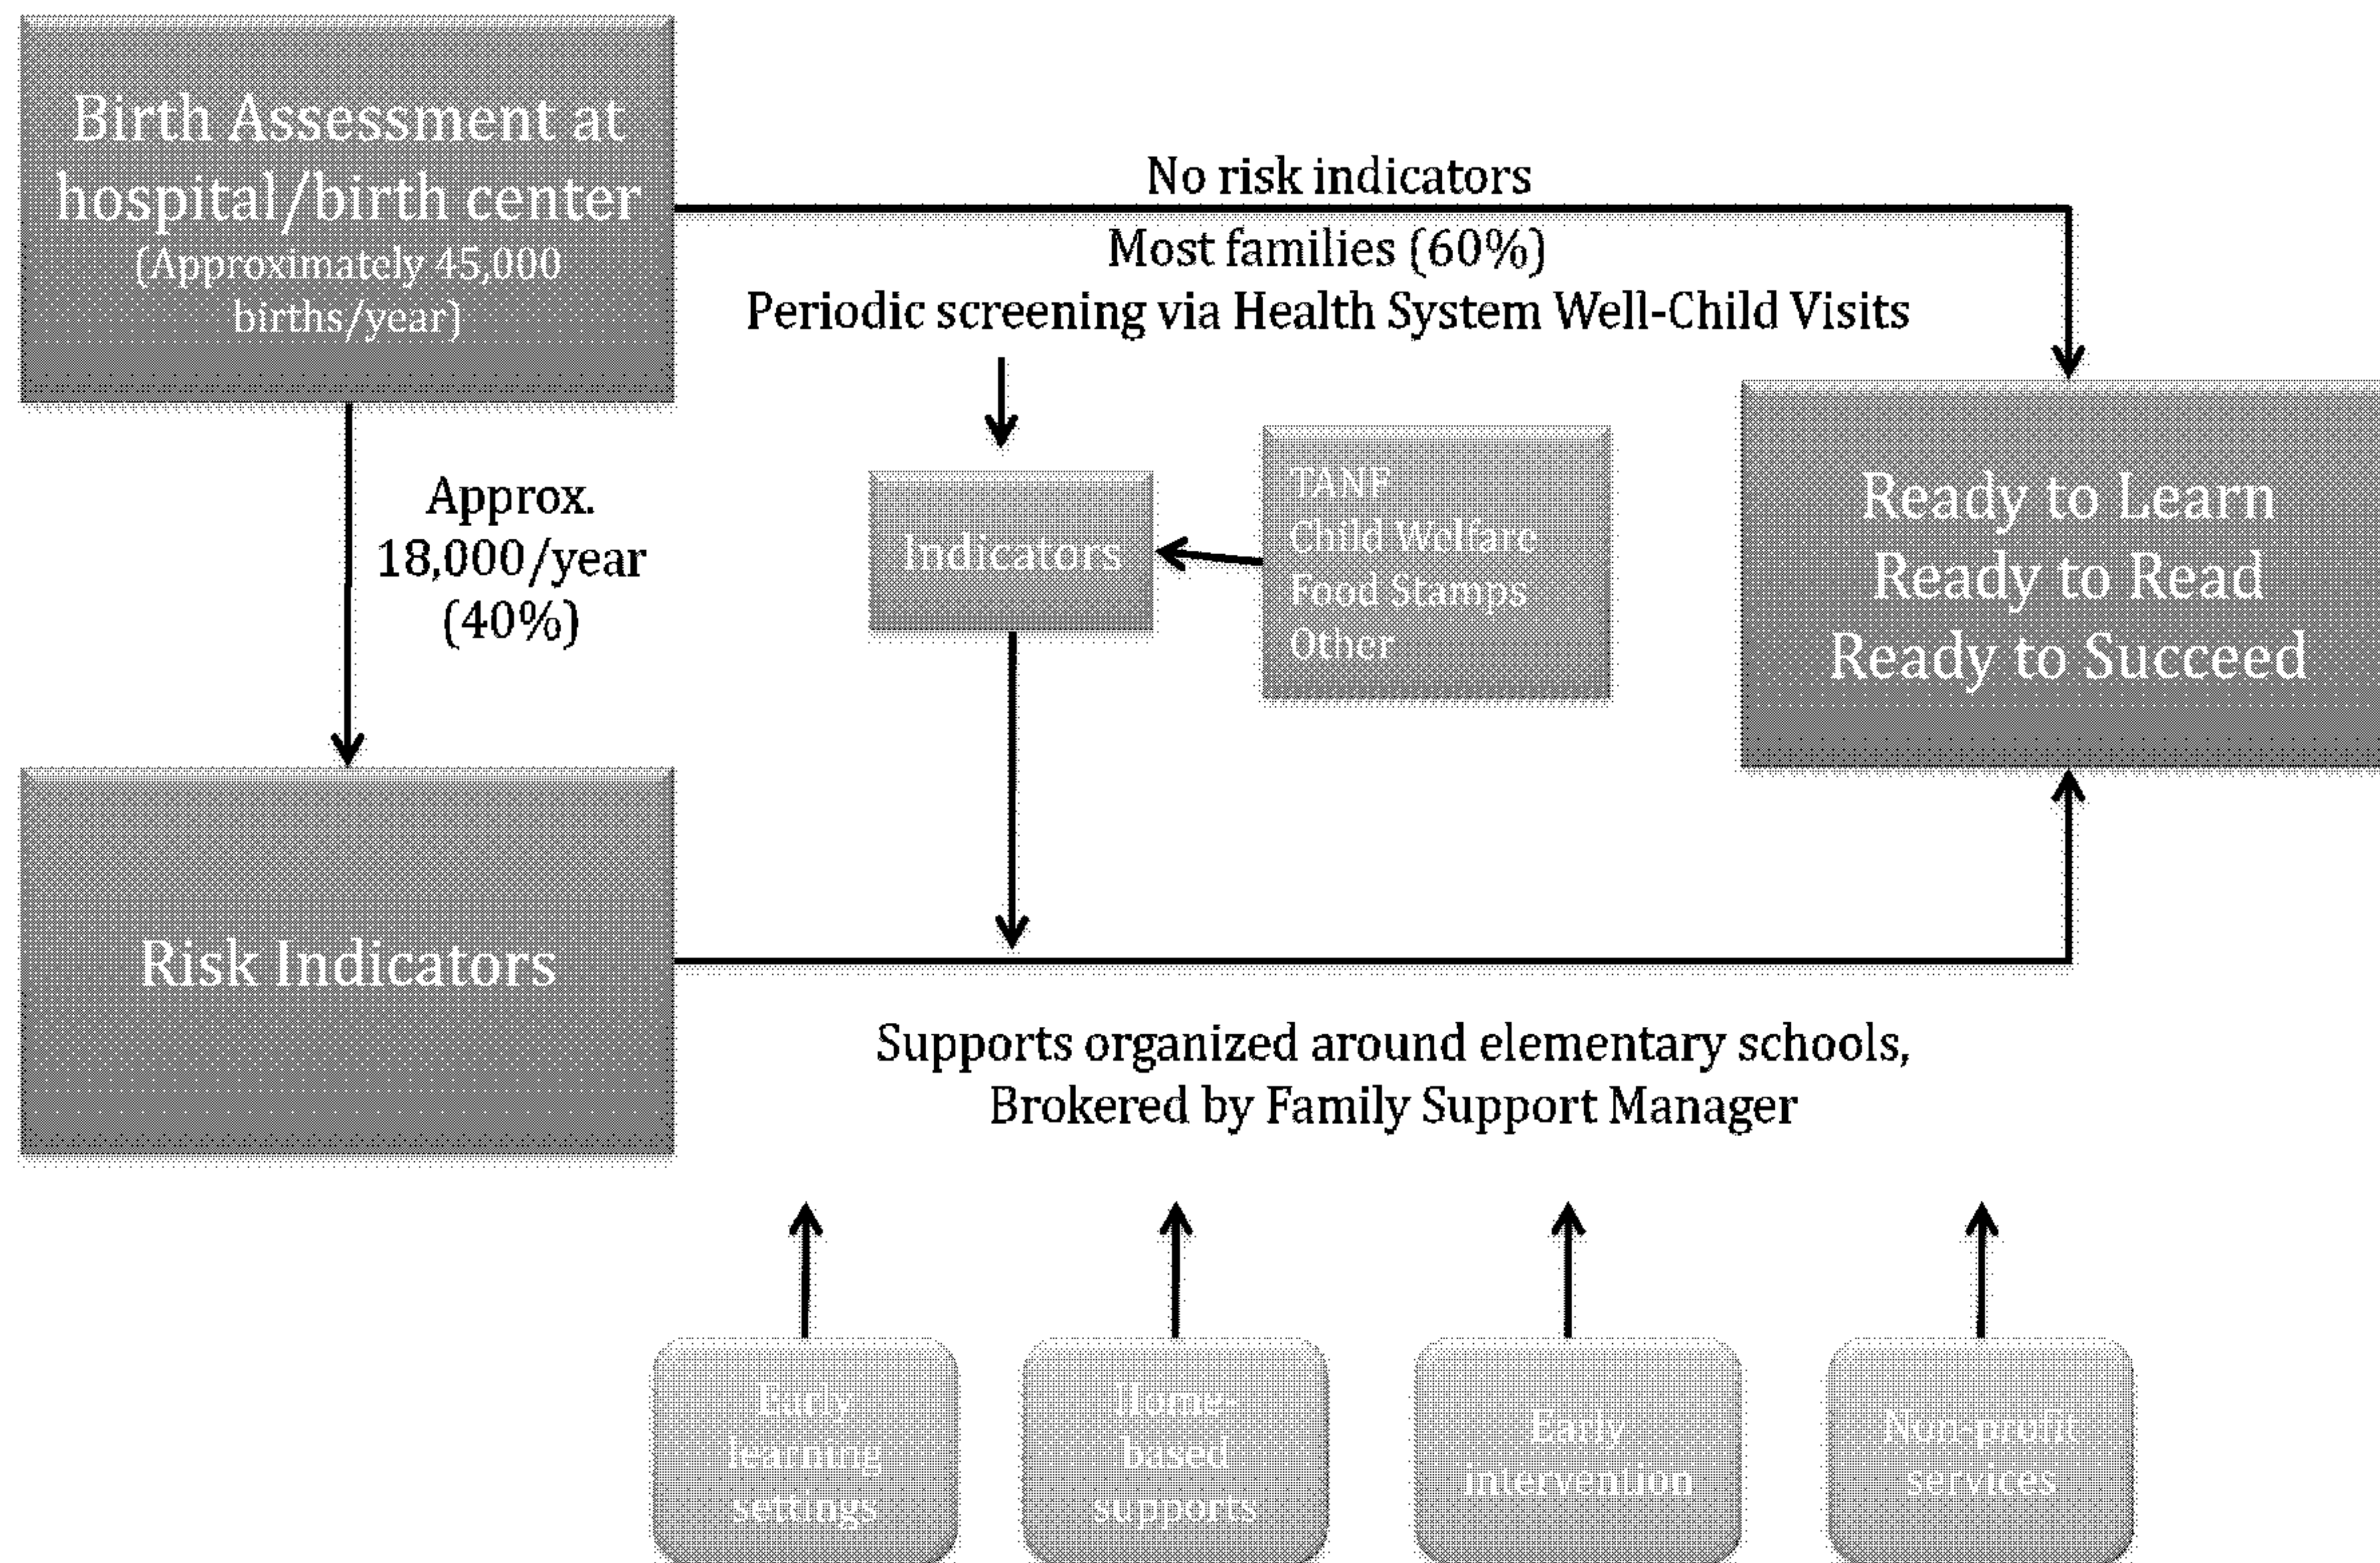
Birth Assessment at hospital/birth center
(Approximately 45,000 births/year)

No risk indicators
Most families (60%)
Periodic screening via Health System Well-Child Visits

Approx. 18,000/year (40%)

Indicators

TANF
Child Welfare
Food Stamps
Other

Ready to Learn
Ready to Read
Ready to Succeed

Risk Indicators

Supports organized around elementary schools, Brokered by Family Support Manager

Early learning settings

Home-based supports

Early intervention

Non-profit services